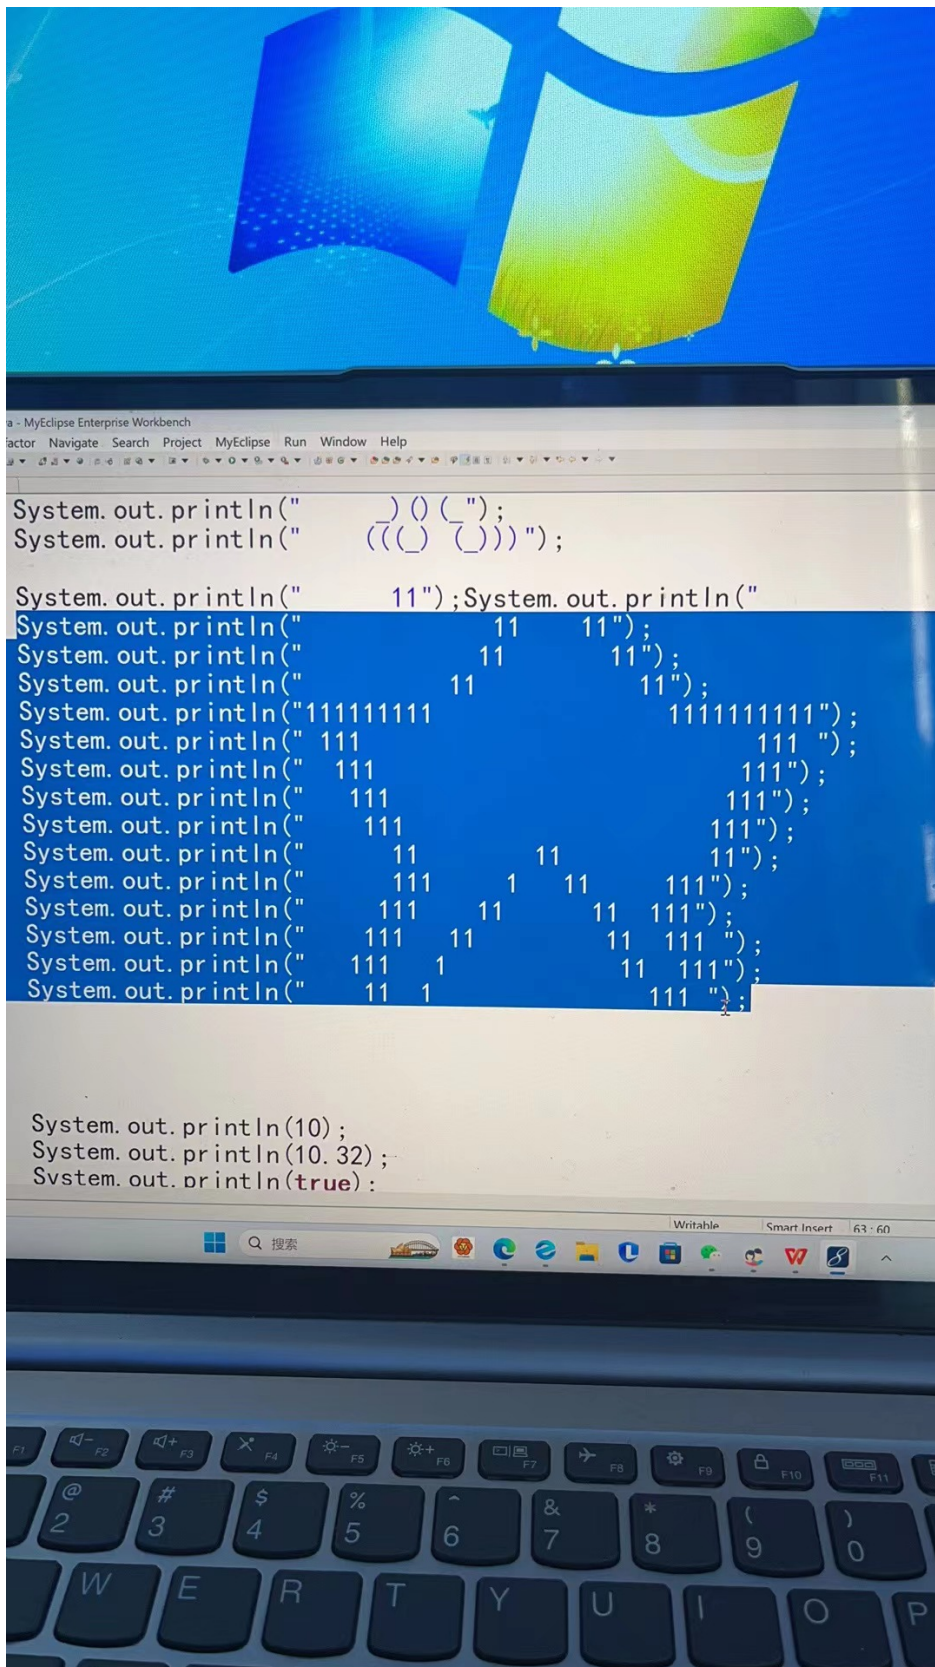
a - MyEclipse Enterprise Workbench
factor Navigate Search Project MyEclipse Run Window Help

System.out.println("     _) () (_");
System.out.println("    (((_)  (_)))");

System.out.println("        11");System.out.println("
System.out.println("            11    11");
System.out.println("           11        11");
System.out.println("         11            11");
System.out.println("111111111              1111111111");
System.out.println(" 111                      111 ");
System.out.println("  111                    111");
System.out.println("   111                  111");
System.out.println("    111                111");
System.out.println("      11        11     11");
System.out.println("      111     1    11    111");
System.out.println("     111    11      11  111");
System.out.println("    111   11        11  111 ");
System.out.println("   111   1           11  111");
System.out.println("    11  1              111 ");

System.out.println(10);
System.out.println(10.32);
System.out.println(true);

Writable Smart Insert 63 : 60

搜索

F1 F2 F3 F4 F5 F6 F7 F8 F9 F10 F11
@ 2 # 3 $ 4 % 5 ^ 6 & 7 * 8 ( 9 ) 0
W E R T Y U I O P